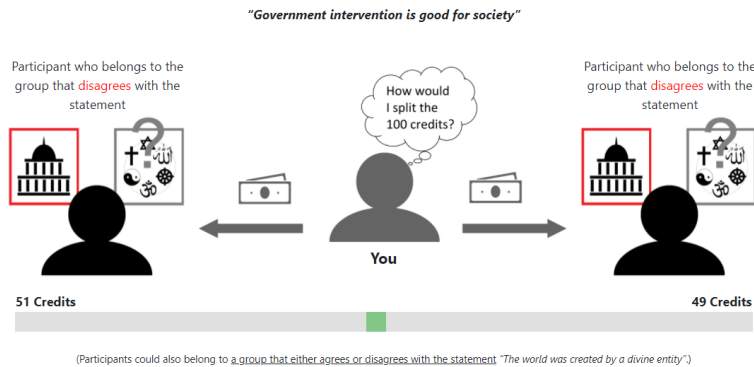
"Government intervention is good for society"

Participant who belongs to the group that disagrees with the statement

How would I split the 100 credits?

Participant who belongs to the group that disagrees with the statement

You

51 Credits

49 Credits

(Participants could also belong to a group that either agrees or disagrees with the statement "The world was created by a divine entity".)